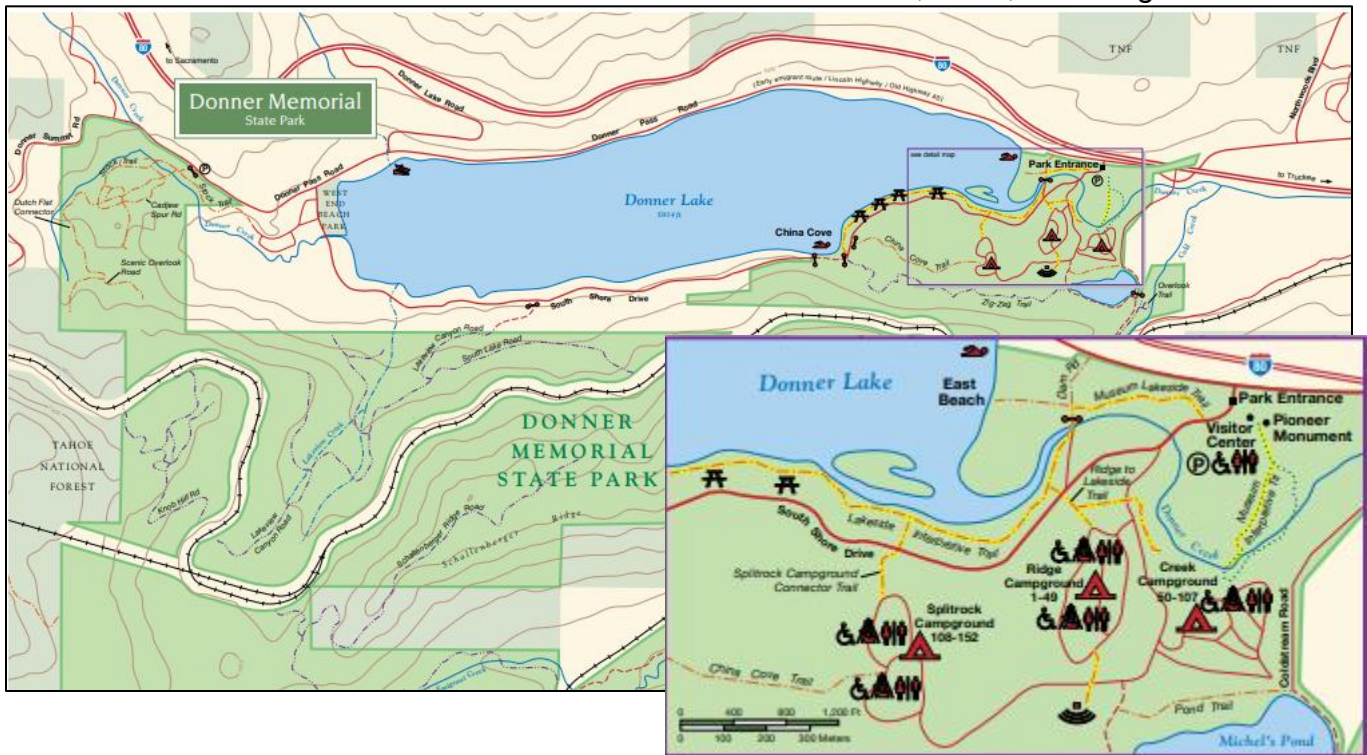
80
to Sacramento
Donner Memorial
State Park
Donner Summit Rd
Donner Lake Road
(Early emigrant route / Lincoln Highway / Old Highway 40)
Donner Pass Road
80
TNF
TNF
Northwoods Blvd
to Truckee
P
Dutch Flat Connector
Cadjew Spur Rd
Scenic Overlook Road
Donner Pass Road
WEST END BEACH PARK
Donner Lake
5934 ft
see detail map
Park Entrance
P
China Cove
China Cove Trail
Zig-Zag Trail
Overlook Trail
South Shore Drive
Lakeview Canyon Road
South Lake Road
TAHOE NATIONAL FOREST
Knob Hill Rd
Lakeview Canyon Road
Schallenberger Ridge Road
Schallenberger Ridge
DONNER MEMORIAL STATE PARK
Donner Lake
East Beach
Dam Rd
Museum Lakeside Trail
80
Park Entrance
Visitor Center
Pioneer Monument
P
Ridge to Lakeside Trail
South Shore Drive
Lakeside Interpretive Trail
Donner Creek
Museum Emigrant Trail
Splitrock Campground Connector Trail
Ridge Campground 1-49
Creek Campground 50-107
Splitrock Campground 108-152
Coldstream Road
China Cove Trail
Pond Trail
Michel's Pond
0 400 800 1,200 Ft
0 100 200 300 Meters